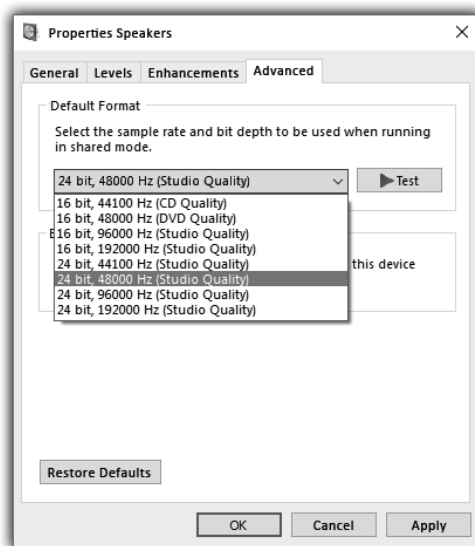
Properties Speakers

×

General Levels Enhancements Advanced

Default Format

Select the sample rate and bit depth to be used when running in shared mode.

24 bit, 48000 Hz (Studio Quality)

Test

16 bit, 44100 Hz (CD Quality)
16 bit, 48000 Hz (DVD Quality)
16 bit, 96000 Hz (Studio Quality)
16 bit, 192000 Hz (Studio Quality)
24 bit, 44100 Hz (Studio Quality)
24 bit, 48000 Hz (Studio Quality)
24 bit, 96000 Hz (Studio Quality)
24 bit, 192000 Hz (Studio Quality)

E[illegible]

this device

Restore Defaults

OK Cancel Apply